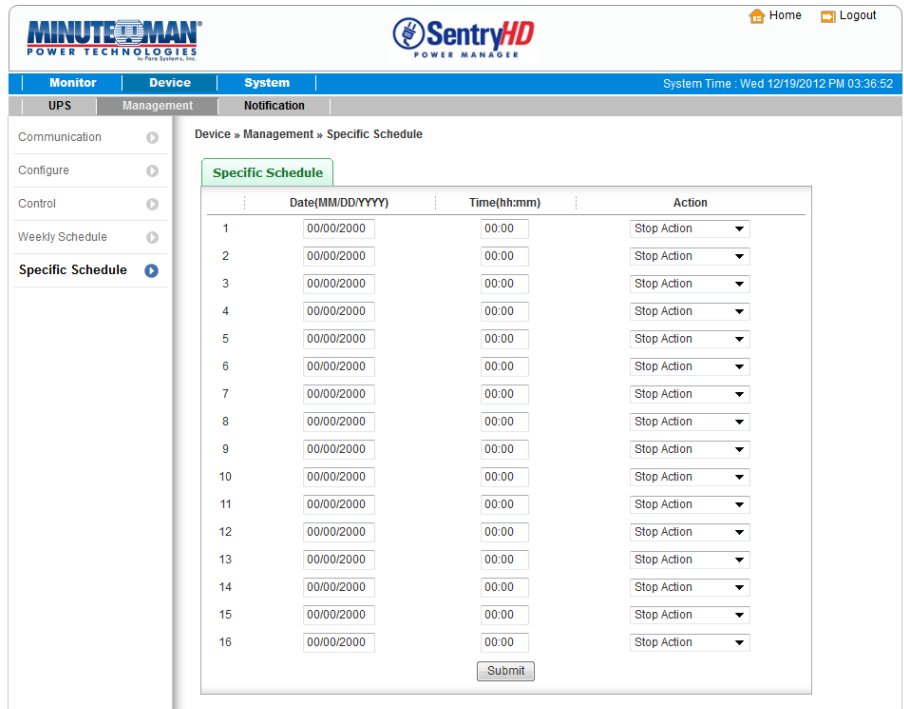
MINUTEMAN® POWER TECHNOLOGIES by Para Systems, Inc.

SentryHD POWER MANAGER

Home Logout

Monitor | Device | System

System Time : Wed 12/19/2012 PM 03:36:52

UPS | Management | Notification

Communication
Configure
Control
Weekly Schedule
Specific Schedule

Device » Management » Specific Schedule

Specific Schedule

| | Date(MM/DD/YYYY) | Time(hh:mm) | Action |
|---|---|---|---|
| 1 | 00/00/2000 | 00:00 | Stop Action |
| 2 | 00/00/2000 | 00:00 | Stop Action |
| 3 | 00/00/2000 | 00:00 | Stop Action |
| 4 | 00/00/2000 | 00:00 | Stop Action |
| 5 | 00/00/2000 | 00:00 | Stop Action |
| 6 | 00/00/2000 | 00:00 | Stop Action |
| 7 | 00/00/2000 | 00:00 | Stop Action |
| 8 | 00/00/2000 | 00:00 | Stop Action |
| 9 | 00/00/2000 | 00:00 | Stop Action |
| 10 | 00/00/2000 | 00:00 | Stop Action |
| 11 | 00/00/2000 | 00:00 | Stop Action |
| 12 | 00/00/2000 | 00:00 | Stop Action |
| 13 | 00/00/2000 | 00:00 | Stop Action |
| 14 | 00/00/2000 | 00:00 | Stop Action |
| 15 | 00/00/2000 | 00:00 | Stop Action |
| 16 | 00/00/2000 | 00:00 | Stop Action |

Submit